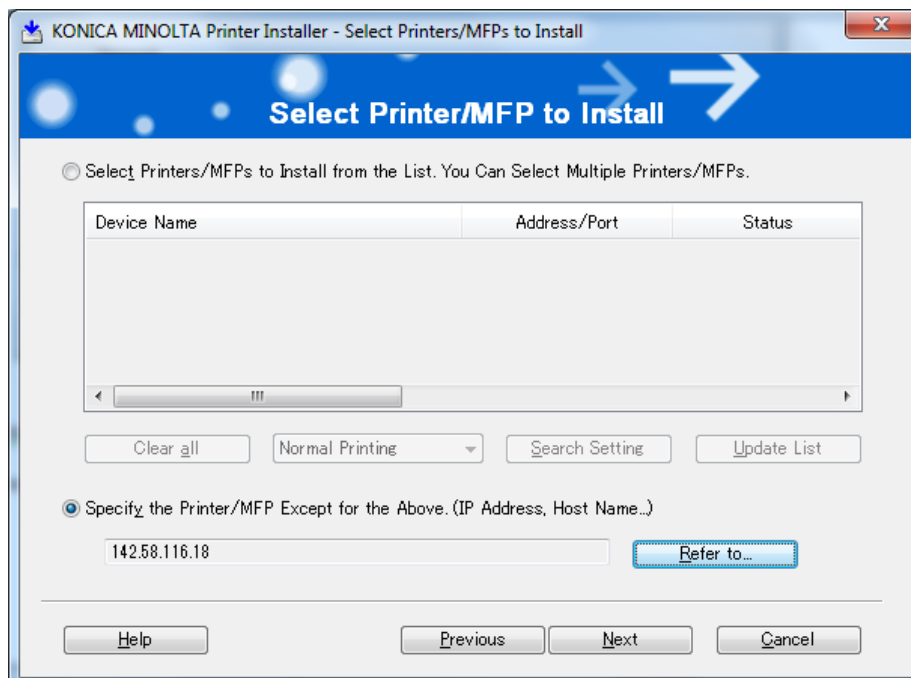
KONICA MINOLTA Printer Installer - Select Printers/MFPs to Install

Select Printer/MFP to Install

Select Printers/MFPs to Install from the List. You Can Select Multiple Printers/MFPs.

| Device Name | Address/Port | Status |
|---|---|---|

Clear all

Normal Printing

Search Setting

Update List

Specify the Printer/MFP Except for the Above. (IP Address, Host Name...)

142.58.116.18

Refer to...

Help

Previous

Next

Cancel